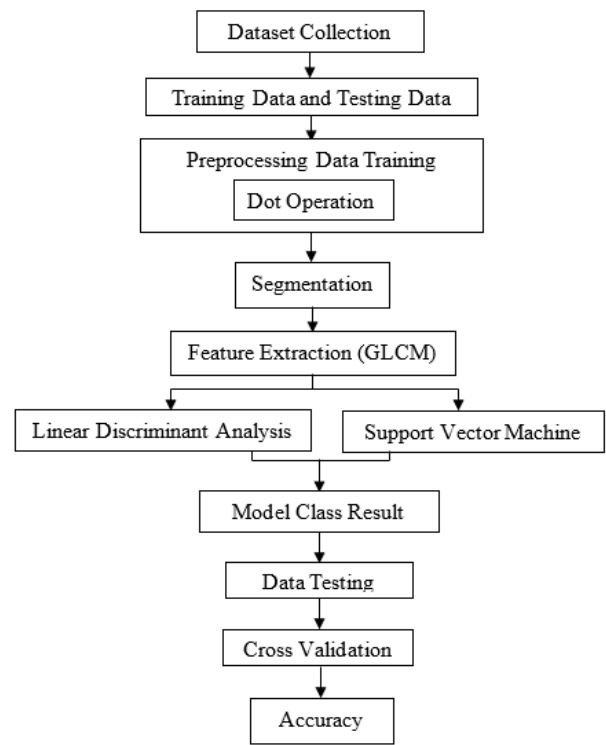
Dataset Collection

Training Data and Testing Data

Preprocessing Data Training

Dot Operation

Segmentation

Feature Extraction (GLCM)

Linear Discriminant Analysis

Support Vector Machine

Model Class Result

Data Testing

Cross Validation

Accuracy